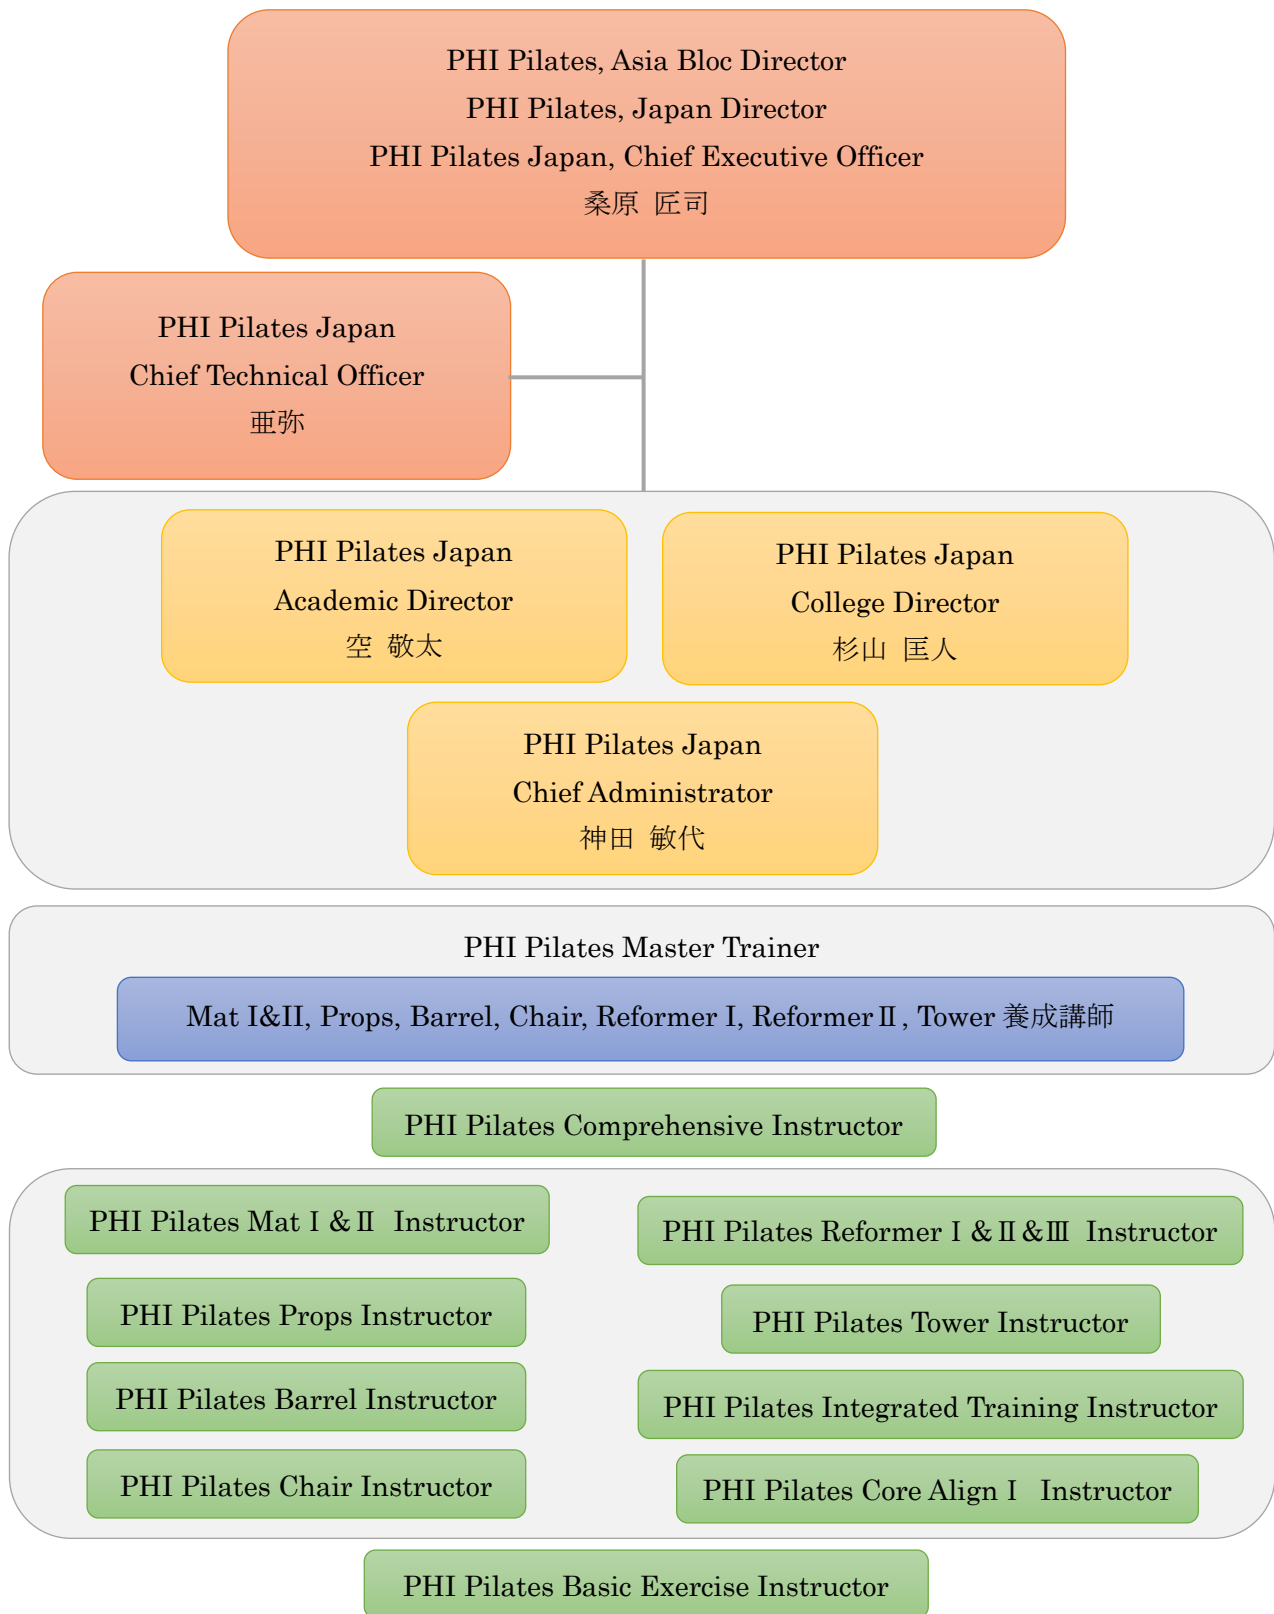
PHI Pilates, Asia Bloc Director
PHI Pilates, Japan Director
PHI Pilates Japan, Chief Executive Officer
桑原 匠司

PHI Pilates Japan
Chief Technical Officer
亜弥

PHI Pilates Japan
Academic Director
空 敬太

PHI Pilates Japan
College Director
杉山 匡人

PHI Pilates Japan
Chief Administrator
神田 敏代

PHI Pilates Master Trainer

Mat I&II, Props, Barrel, Chair, Reformer I, Reformer II, Tower 養成講師

PHI Pilates Comprehensive Instructor

PHI Pilates Mat I & II Instructor

PHI Pilates Props Instructor

PHI Pilates Barrel Instructor

PHI Pilates Chair Instructor

PHI Pilates Reformer I & II & III Instructor

PHI Pilates Tower Instructor

PHI Pilates Integrated Training Instructor

PHI Pilates Core Align I Instructor

PHI Pilates Basic Exercise Instructor